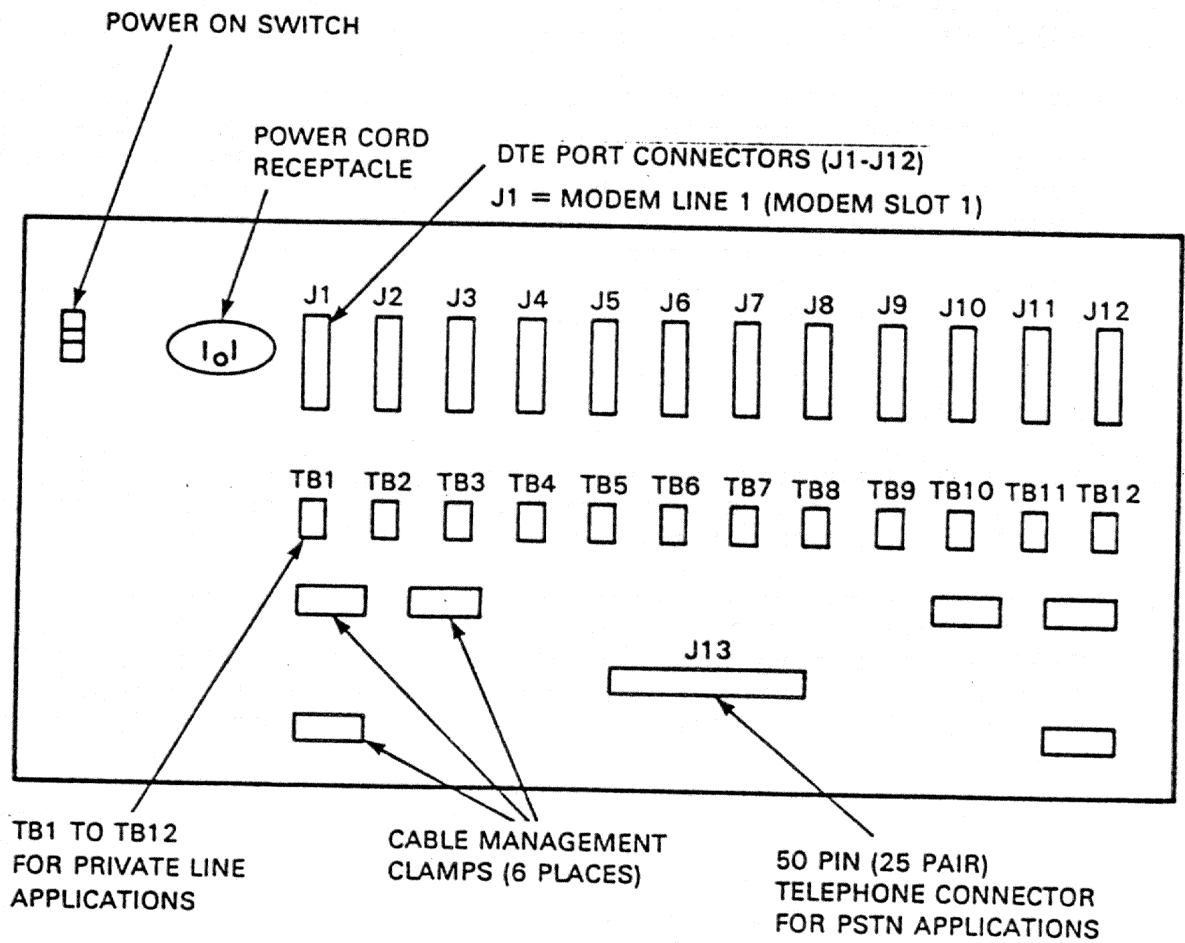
POWER ON SWITCH

POWER CORD RECEPTACLE

DTE PORT CONNECTORS (J1-J12)

J1 = MODEM LINE 1 (MODEM SLOT 1)

J1 J2 J3 J4 J5 J6 J7 J8 J9 J10 J11 J12

TB1 TB2 TB3 TB4 TB5 TB6 TB7 TB8 TB9 TB10 TB11 TB12

J13

TB1 TO TB12 FOR PRIVATE LINE APPLICATIONS

CABLE MANAGEMENT CLAMPS (6 PLACES)

50 PIN (25 PAIR) TELEPHONE CONNECTOR FOR PSTN APPLICATIONS